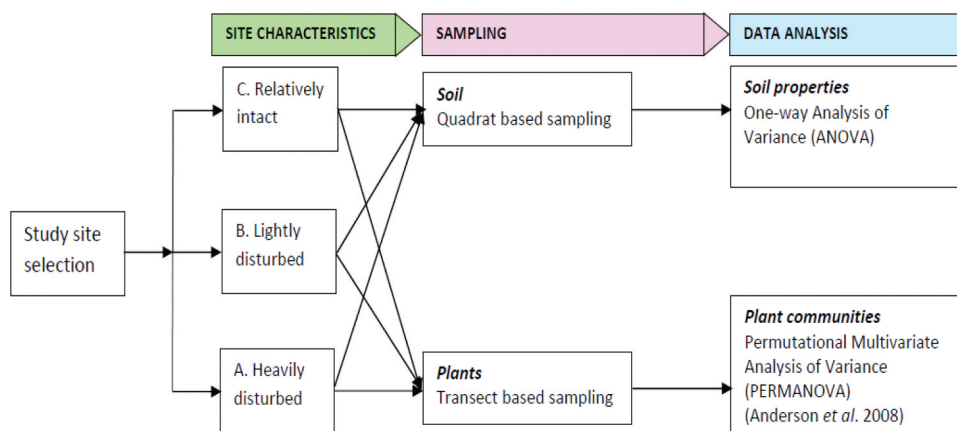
SITE CHARACTERISTICS

SAMPLING

DATA ANALYSIS

Study site selection

C. Relatively intact

B. Lightly disturbed

A. Heavily disturbed

**Soil**
Quadrat based sampling

**Plants**
Transect based sampling

**Soil properties**
One-way Analysis of Variance (ANOVA)

**Plant communities**
Permutational Multivariate Analysis of Variance (PERMANOVA) (Anderson *et al*. 2008)